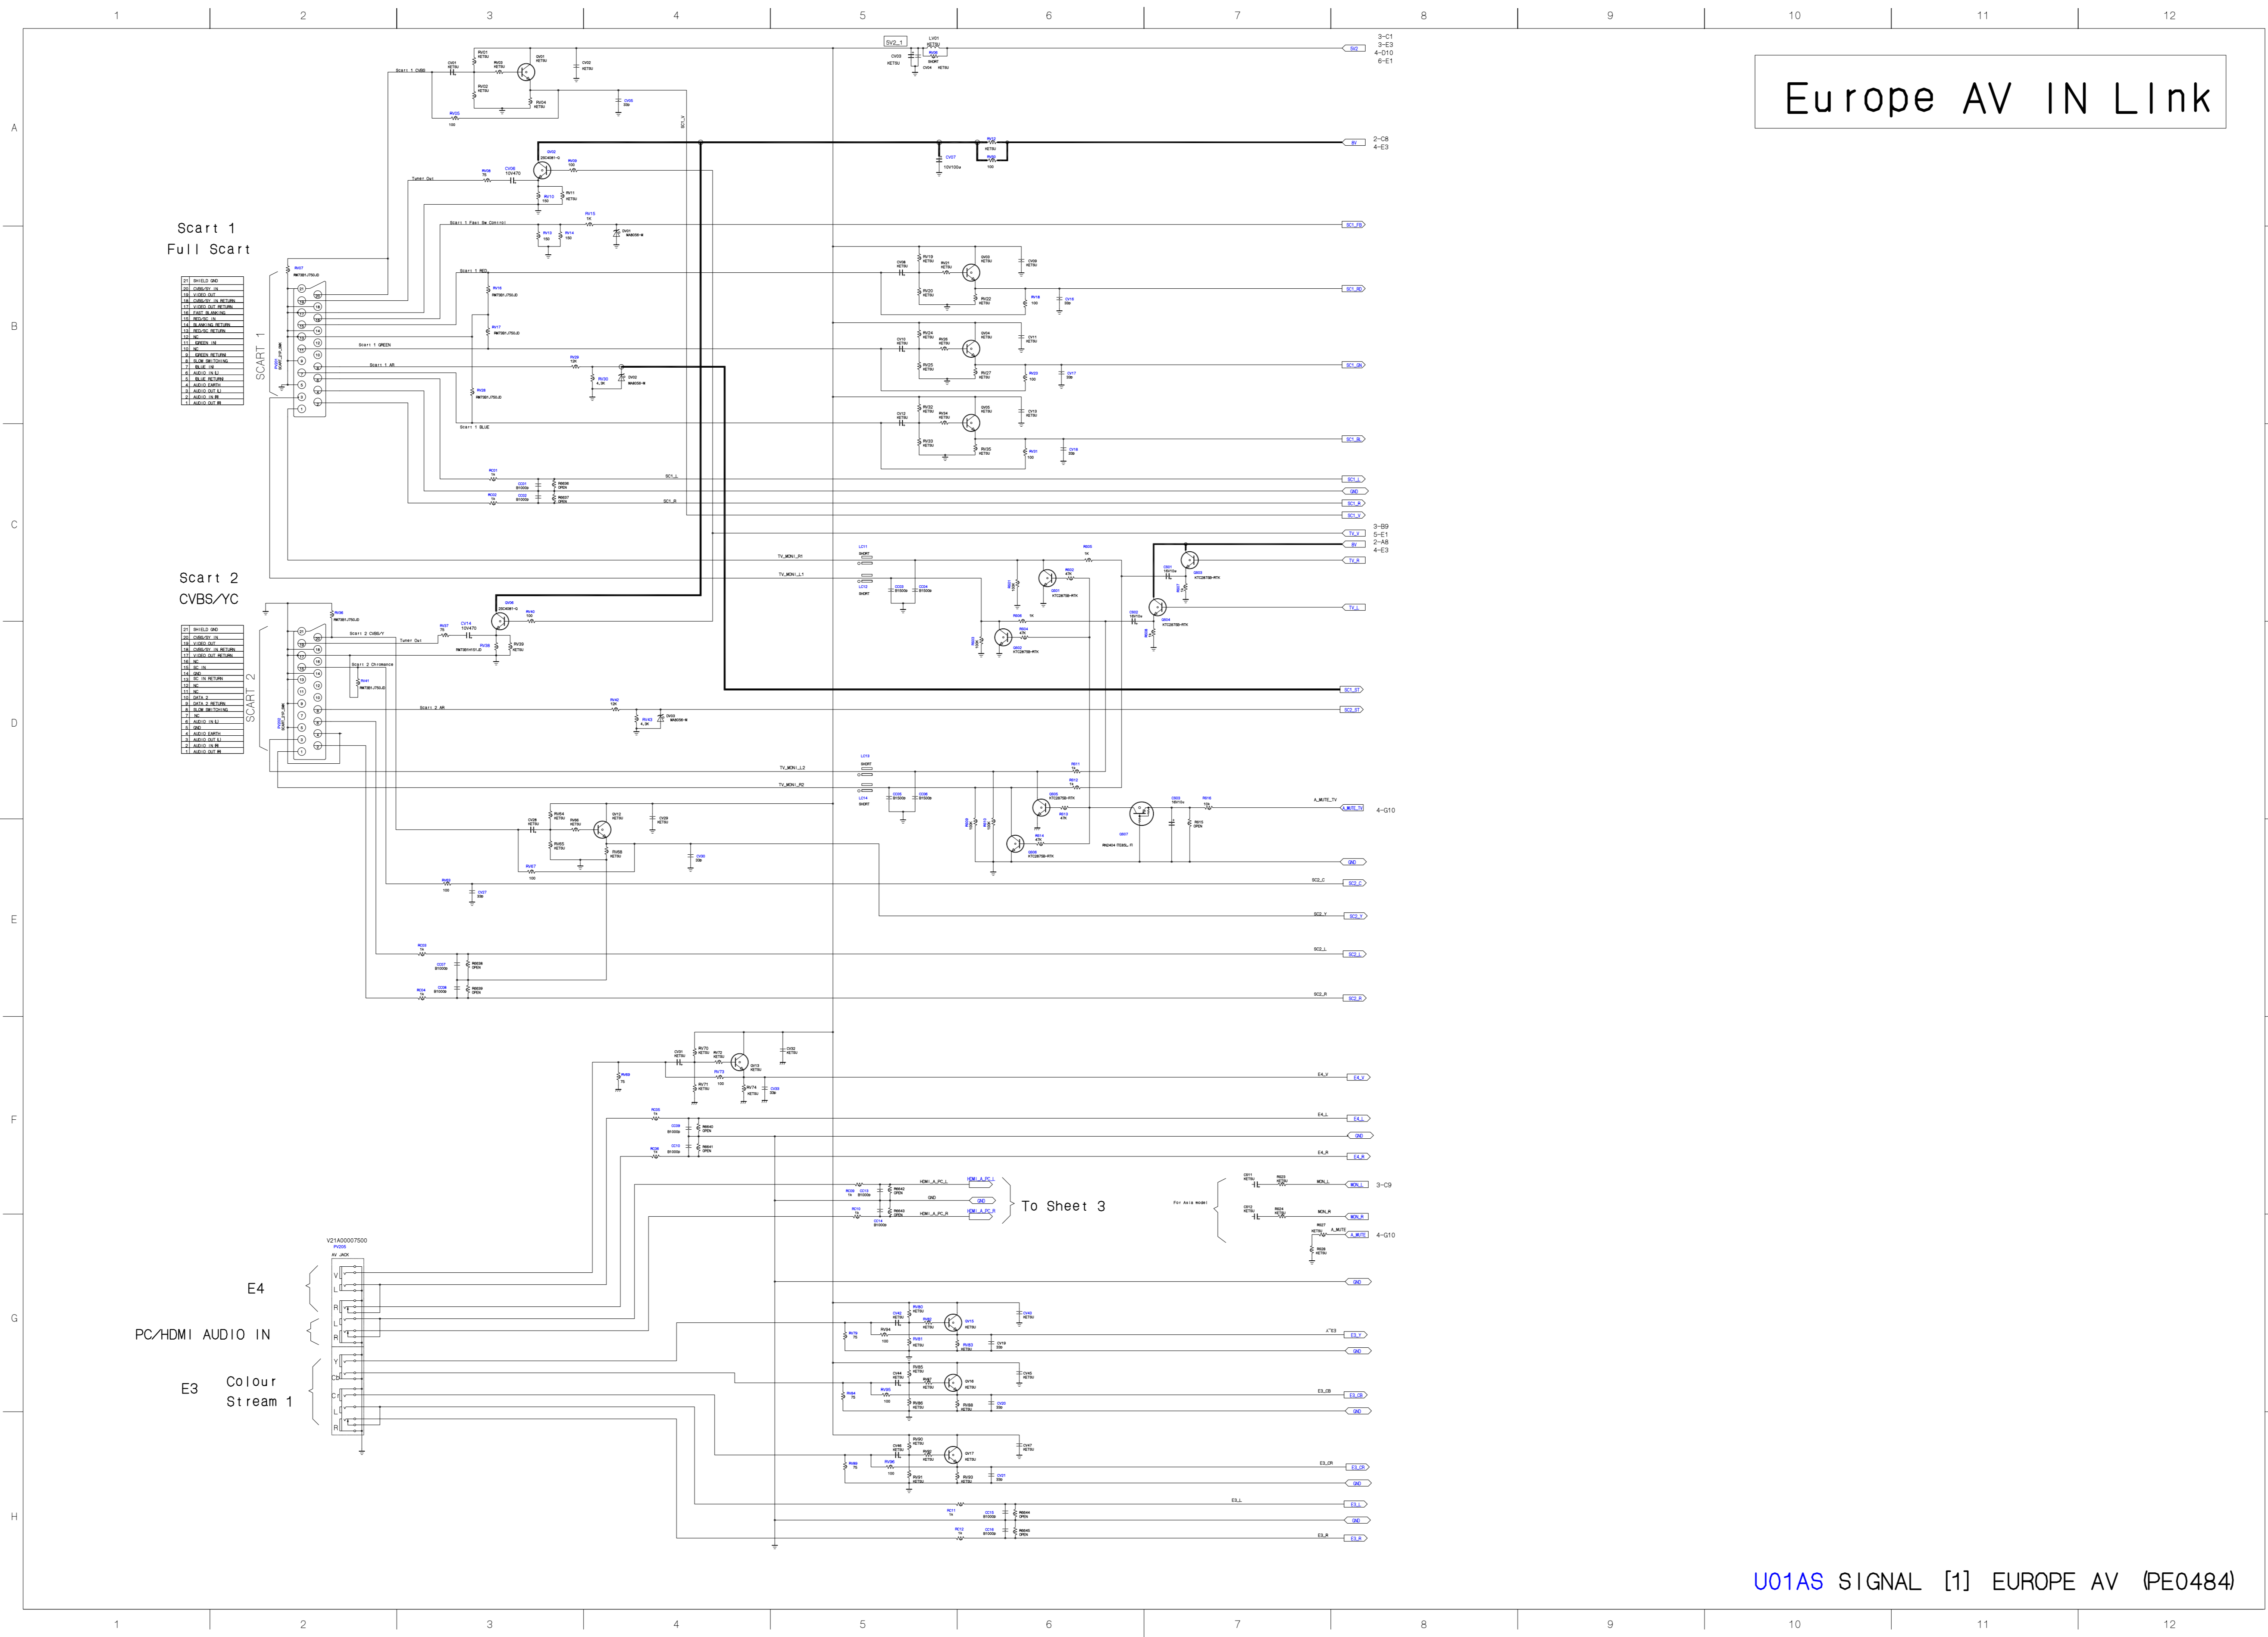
1 2 3 4 5 6 7 8 9 10 11 12

Europe AV IN LInk

Scart 1
Full Scart

Scart 2
CVBS/YC

| 21 | SHIELD GND |
|---|---|
| 20 | CVBS/SY IN |
| 19 | VIDEO OUT |
| 18 | CVBS/SY IN RETURN |
| 17 | VIDEO OUT RETURN |
| 16 | FAST BLANKING |
| 15 | RED/SC IN |
| 14 | BLANKING RETURN |
| 13 | RED/SC RETURN |
| 12 | NC |
| 11 | GREEN IN |
| 10 | NC |
| 9 | GREEN RETURN |
| 8 | SLOW SWITCHING |
| 7 | BLUE IN |
| 6 | AUDIO IN(L) |
| 5 | BLUE RETURN |
| 4 | AUDIO EARTH |
| 3 | AUDIO OUT(L) |
| 2 | AUDIO IN(R) |
| 1 | AUDIO OUT(R) |

| 21 | SHIELD GND |
|---|---|
| 20 | CVBS/SY IN |
| 19 | VIDEO OUT |
| 18 | CVBS/SY IN RETURN |
| 17 | VIDEO OUT RETURN |
| 16 | NC |
| 15 | SC IN |
| 14 | GND |
| 13 | SC IN RETURN |
| 12 | NC |
| 11 | NC |
| 10 | DATA 2 |
| 9 | DATA 2 RETURN |
| 8 | SLOW SWITCHING |
| 7 | NC |
| 6 | AUDIO IN(L) |
| 5 | GND |
| 4 | AUDIO EARTH |
| 3 | AUDIO OUT(L) |
| 2 | AUDIO IN(R) |
| 1 | AUDIO OUT(R) |

SCART 1
SCART 2

5V2 3-C1 3-E3 4-D10 6-E1
8V 2-C8 4-E3
SC1_FB SC1_RD SC1_GN SC1_BL SC1_L GND SC1_R SC1_V
TV_V 8V TV_R TV_L 3-B9 5-E1 2-A8 4-E3
SC1_ST SC2_ST
A_MUTE_TV 4-G10
GND SC2_C SC2_Y SC2_L SC2_R
E4_V E4_L GND E4_R
HDMI_A_PC_L GND HDMI_A_PC_R To Sheet 3
For Asia model
MON_L 3-C9 MON_R A_MUTE 4-G10
GND E3_Y GND E3_CB GND E3_CR GND E3_L GND E3_R

V21A00007500
PV200
AV JACK

E4
PC/HDMI AUDIO IN
E3 Colour Stream 1

U01AS SIGNAL [1] EUROPE AV (PE0484)

1 2 3 4 5 6 7 8 9 10 11 12